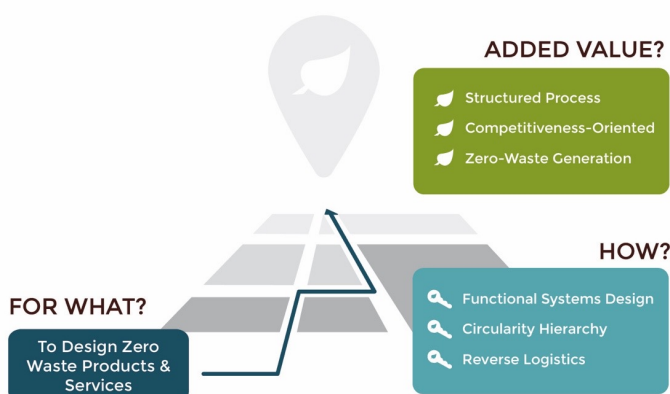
ADDED VALUE?

Structured Process
Competitiveness-Oriented
Zero-Waste Generation

HOW?

Functional Systems Design
Circularity Hierarchy
Reverse Logistics

FOR WHAT?

To Design Zero Waste Products & Services